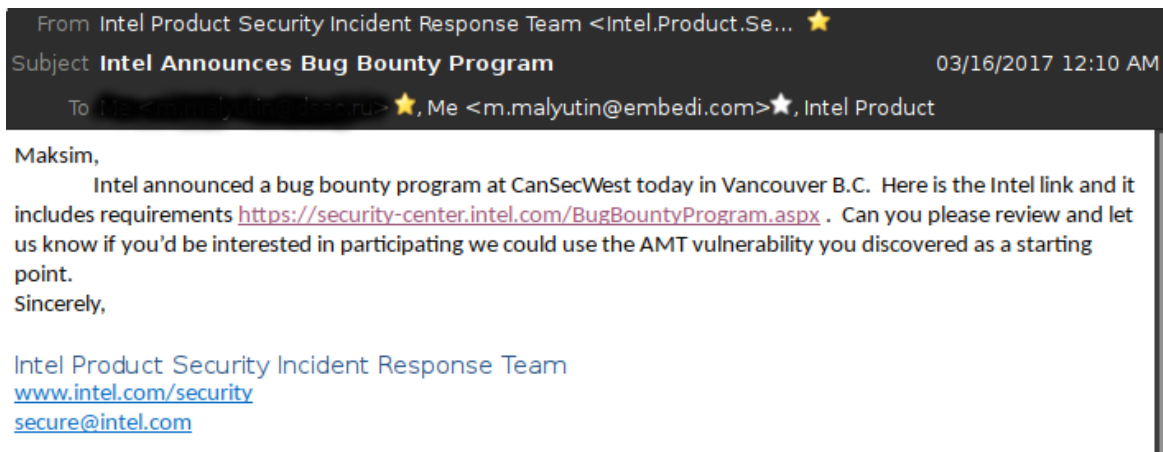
From Intel Product Security Incident Response Team <Intel.Product.Se...
Subject Intel Announces Bug Bounty Program 03/16/2017 12:10 AM
To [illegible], Me <m.malyutin@embedi.com>, Intel Product

Maksim,
Intel announced a bug bounty program at CanSecWest today in Vancouver B.C. Here is the Intel link and it includes requirements https://security-center.intel.com/BugBountyProgram.aspx . Can you please review and let us know if you'd be interested in participating we could use the AMT vulnerability you discovered as a starting point.
Sincerely,

Intel Product Security Incident Response Team
www.intel.com/security
secure@intel.com